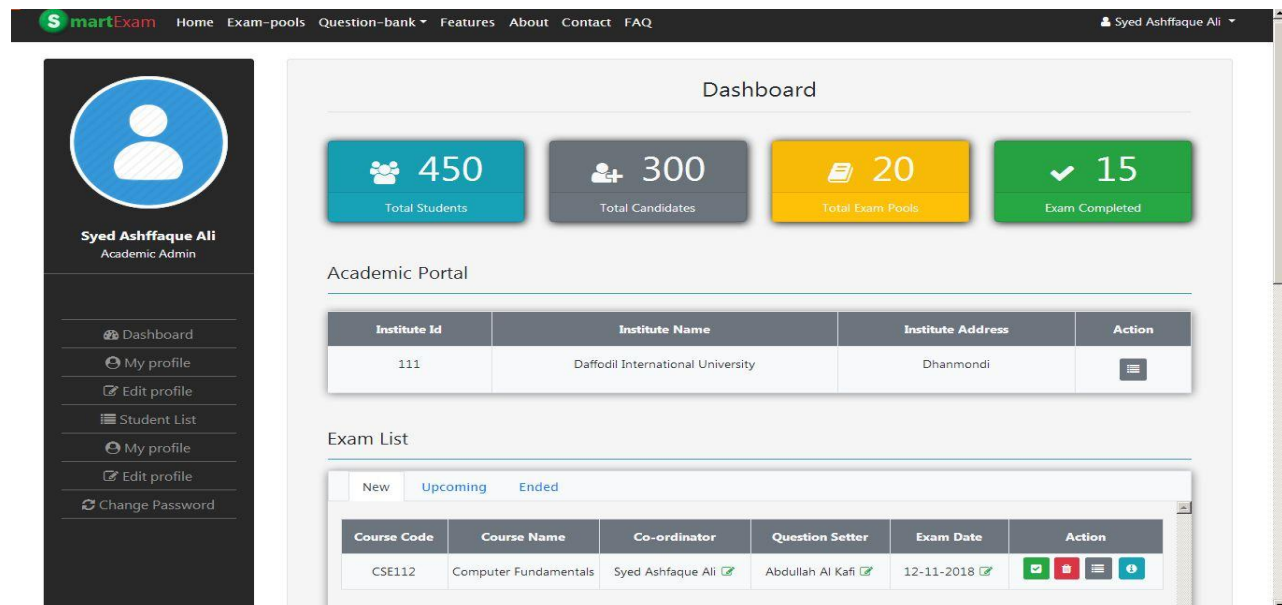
SmartExam Home Exam-pools Question-bank ▾ Features About Contact FAQ

Syed Ashffaque Ali ▾

Syed Ashffaque Ali
Academic Admin

Dashboard
My profile
Edit profile
Student List
My profile
Edit profile
Change Password

Dashboard

450
Total Students

300
Total Candidates

20
Total Exam Pools

15
Exam Completed

Academic Portal

| Institute Id | Institute Name | Institute Address | Action |
|---|---|---|---|
| 111 | Daffodil International University | Dhanmondi | |

Exam List

New Upcoming Ended

| Course Code | Course Name | Co-ordinator | Question Setter | Exam Date | Action |
|---|---|---|---|---|---|
| CSE112 | Computer Fundamentals | Syed Ashfaque Ali | Abdullah Al Kafi | 12-11-2018 | |